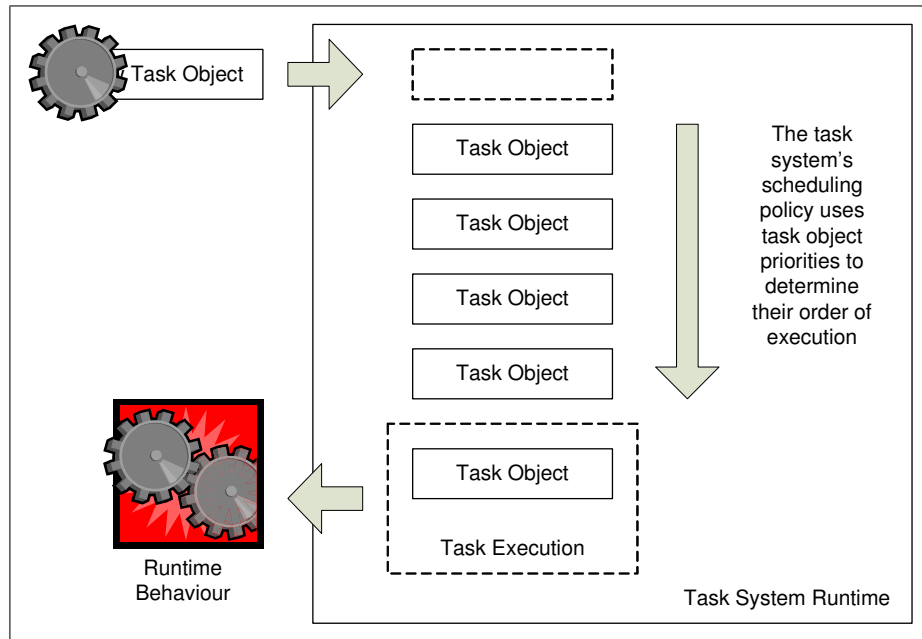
Task Object

Task Object

Task Object

Task Object

Task Object

The task system's scheduling policy uses task object priorities to determine their order of execution

Task Object

Task Execution

Runtime Behaviour

Task System Runtime